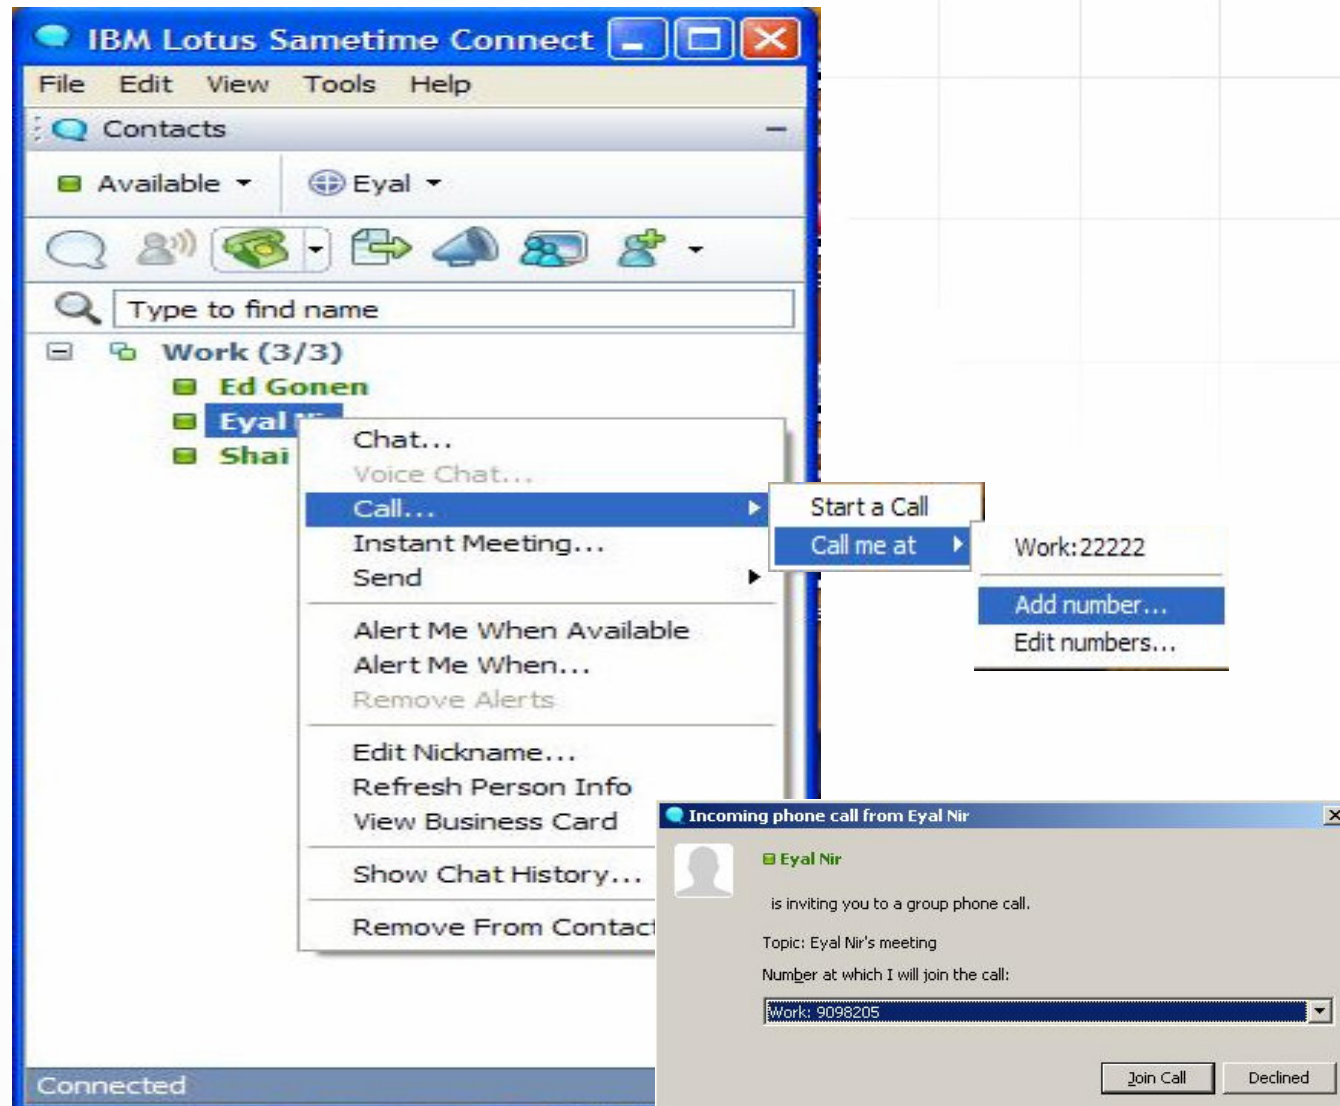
IBM Lotus Sametime Connect

File Edit View Tools Help

Contacts

Available

Eyal

Type to find name

Work (3/3)

Ed Gonen

Eyal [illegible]

Shai

Chat...

Voice Chat...

Call...

Instant Meeting...

Send

Alert Me When Available

Alert Me When...

Remove Alerts

Edit Nickname...

Refresh Person Info

View Business Card

Show Chat History...

Remove From Contact

Start a Call

Call me at

Work:22222

Add number...

Edit numbers...

Connected

Incoming phone call from Eyal Nir

Eyal Nir

is inviting you to a group phone call.

Topic: Eyal Nir's meeting

Number at which I will join the call:

Work: 9098205

Join Call

Declined